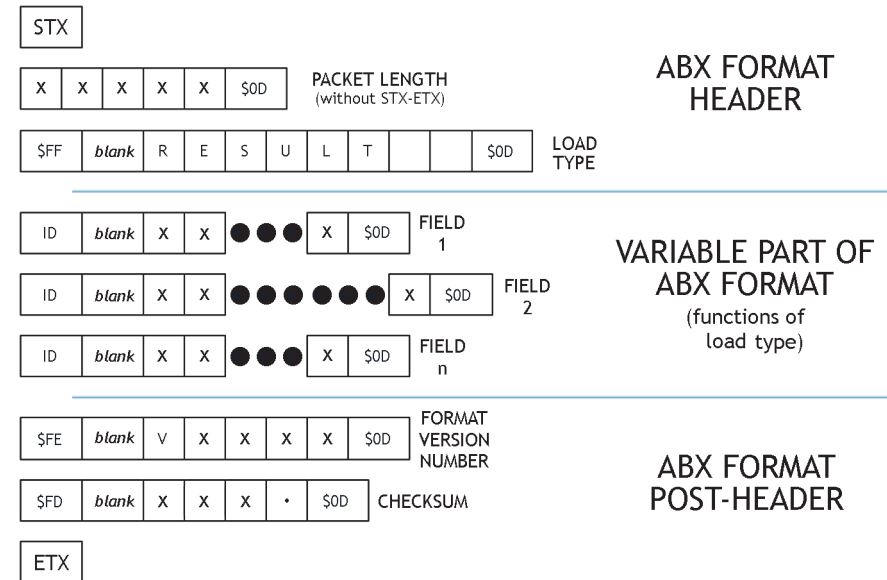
STX

X X X X X \$0D PACKET LENGTH (without STX-ETX)

ABX FORMAT HEADER

\$FF blank R E S U L T \$0D LOAD TYPE

ID blank X X X \$0D FIELD 1

VARIABLE PART OF ABX FORMAT (functions of load type)

ID blank X X X \$0D FIELD 2

ID blank X X X \$0D FIELD n

\$FE blank V X X X X \$0D FORMAT VERSION NUMBER

ABX FORMAT POST-HEADER

\$FD blank X X X · \$0D CHECKSUM

ETX